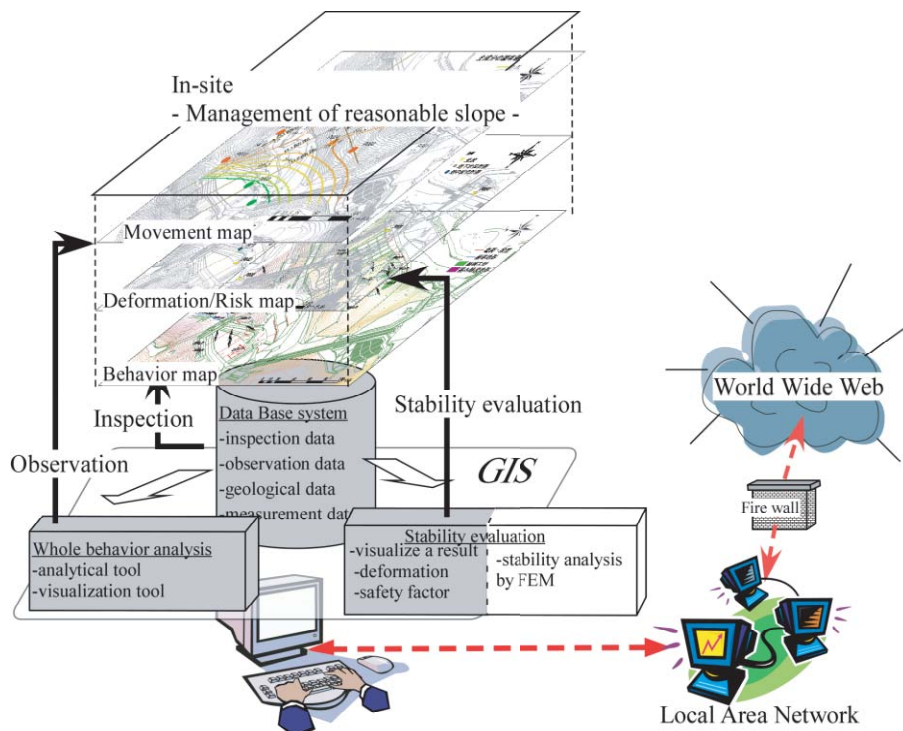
In-site
- Management of reasonable slope -

Movement map

Deformation/Risk map

Behavior map

Inspection

Observation

Stability evaluation

Data Base system
-inspection data
-observation data
-geological data
-measurement dat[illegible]

GIS

World Wide Web

Fire wall

Whole behavior analysis
-analytical tool
-visualization tool

Stability evaluation
-visualize a result
-deformation
-safety factor

-stability analysis by FEM

Local Area Network